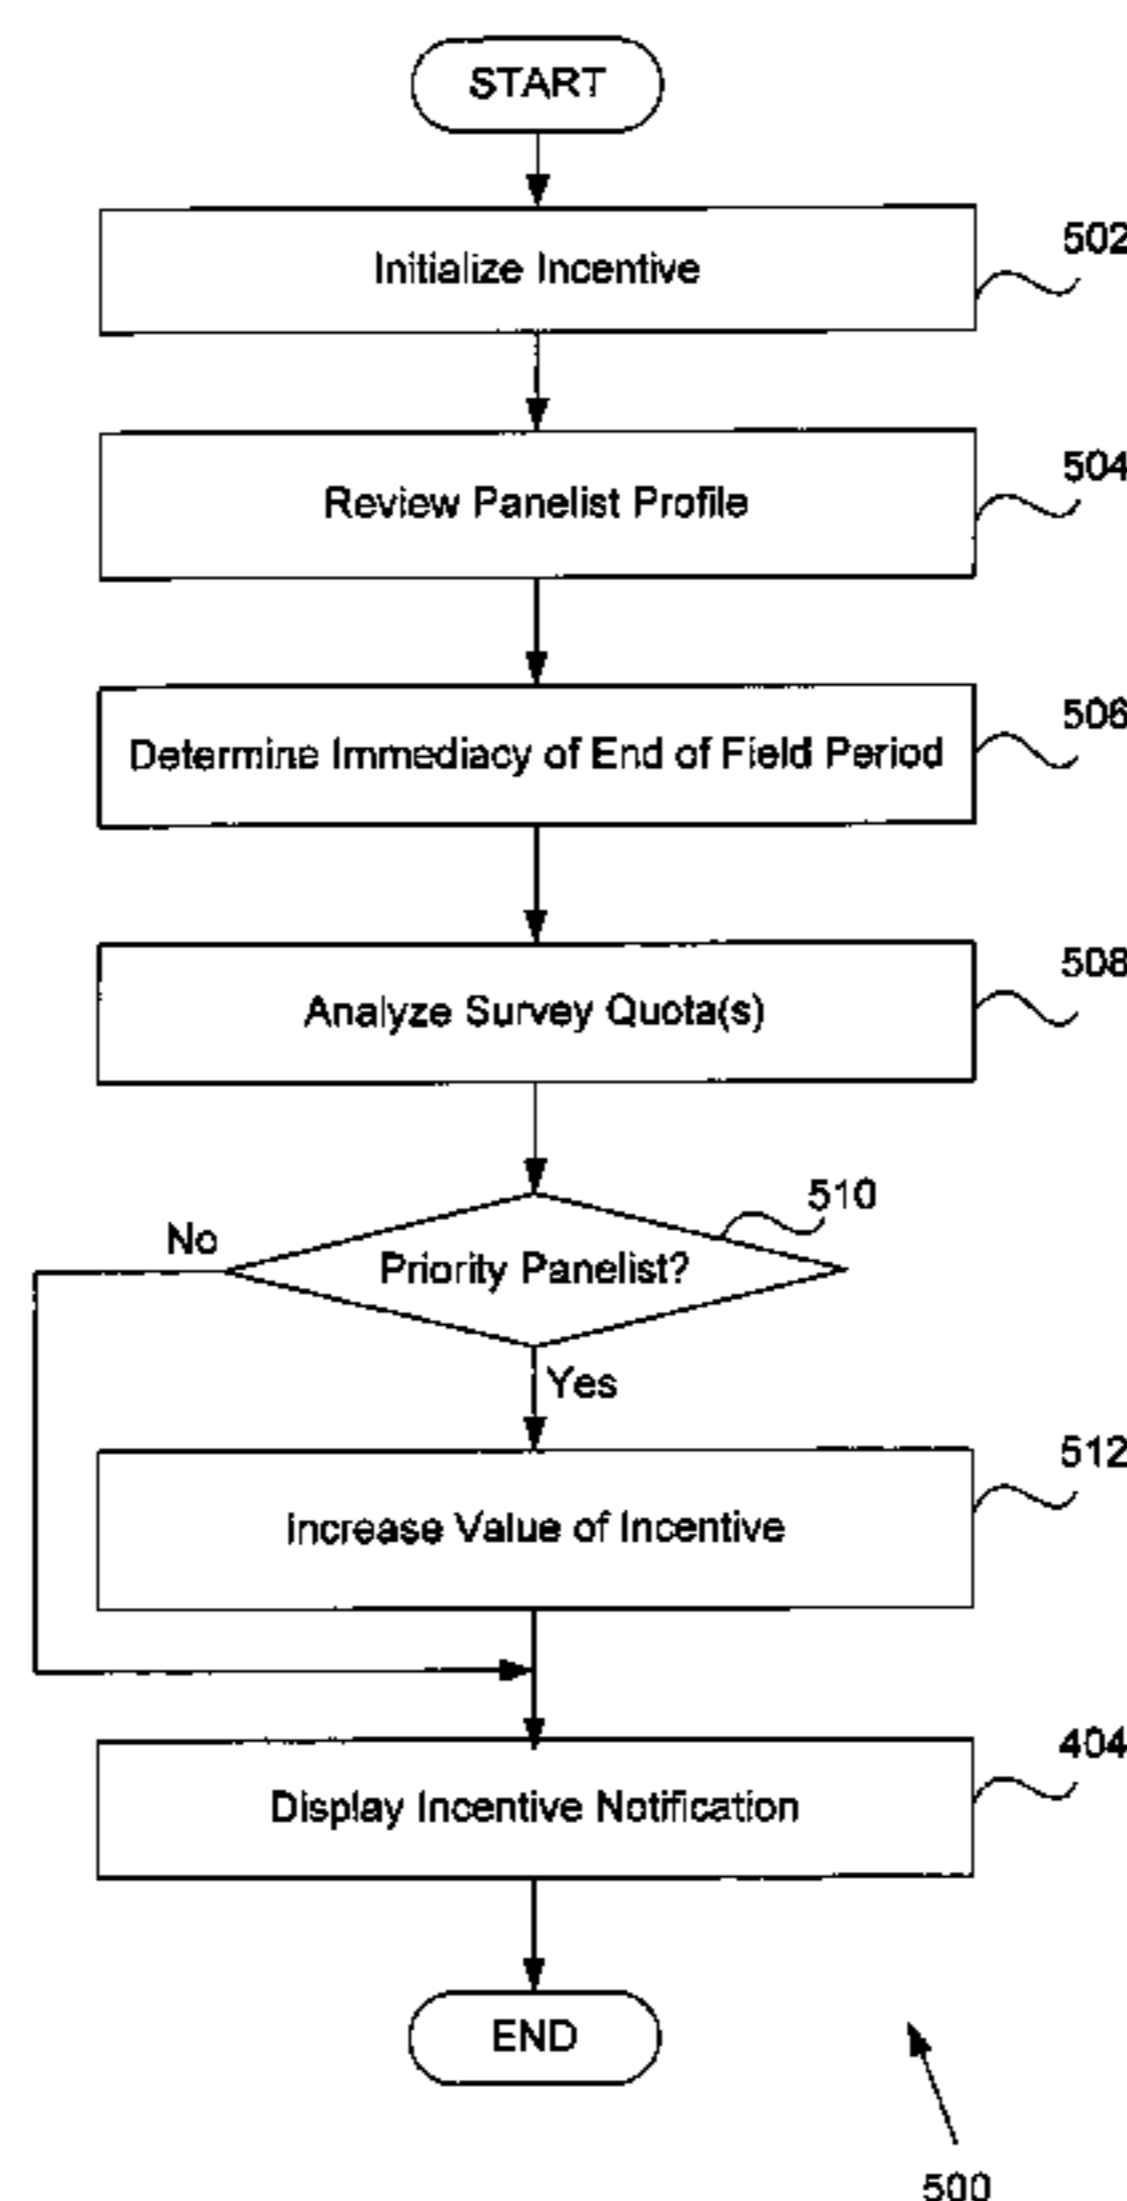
START

Initialize Incentive

502

Review Panelist Profile

504

Determine Immediacy of End of Field Period

506

Analyze Survey Quota(s)

508

510

No

Priority Panelist?

Yes

Increase Value of Incentive

512

Display Incentive Notification

404

END

500